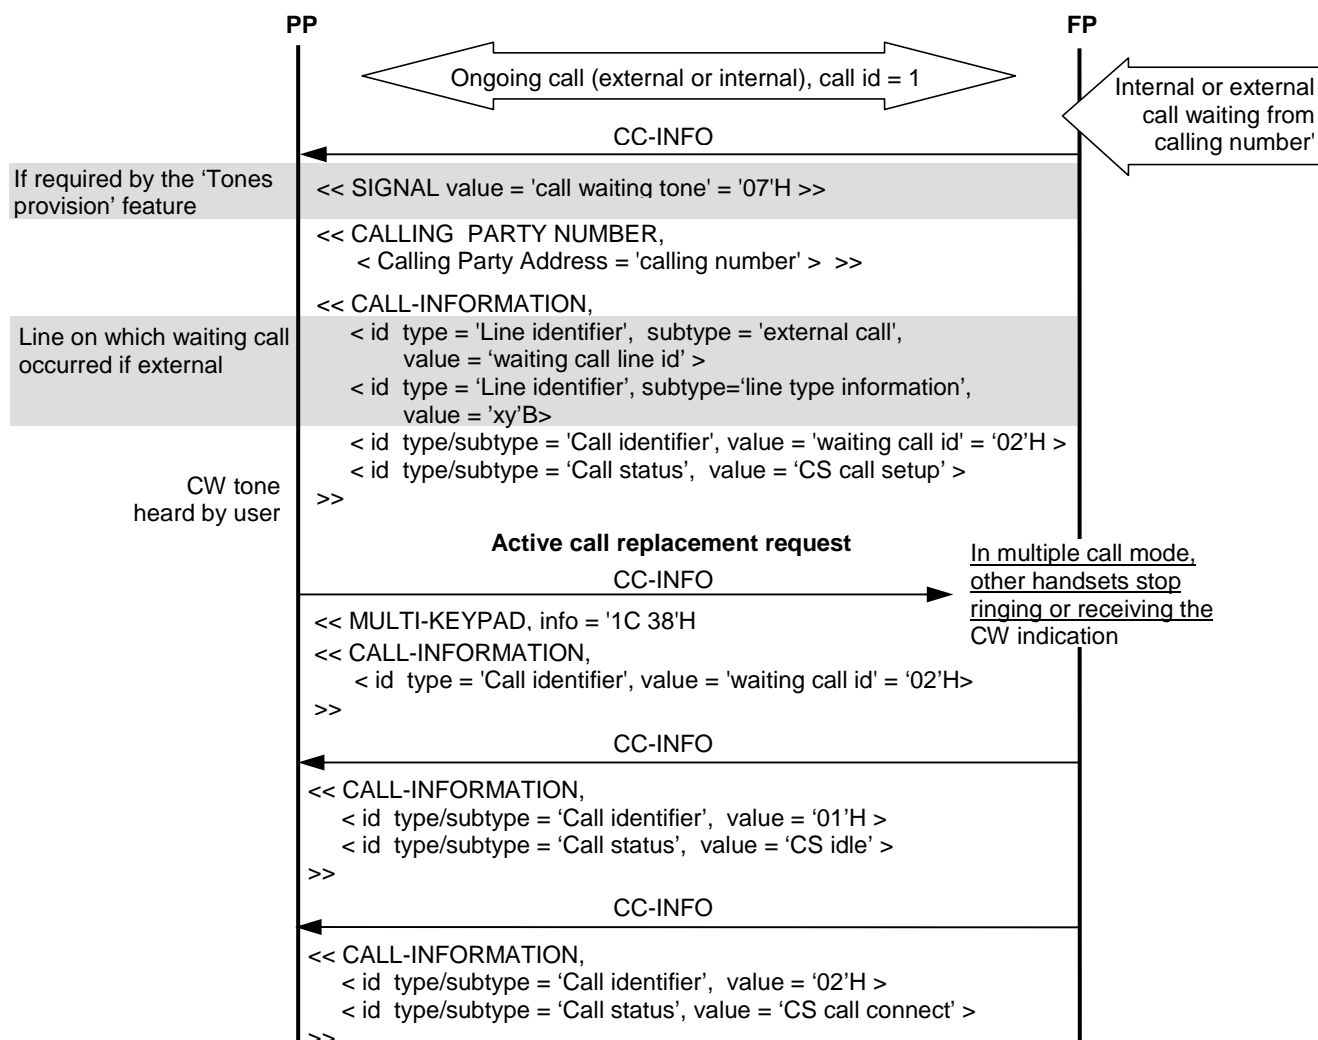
PP

FP

Ongoing call (external or internal), call id = 1

Internal or external call waiting from calling number'

CC-INFO

If required by the 'Tones provision' feature

<< SIGNAL value = 'call waiting tone' = '07'H >>

<< CALLING PARTY NUMBER,
< Calling Party Address = 'calling number' > >>

<< CALL-INFORMATION,

Line on which waiting call occurred if external

< id type = 'Line identifier', subtype = 'external call', value = 'waiting call line id' >
< id type = 'Line identifier', subtype='line type information', value = 'xy'B>
< id type/subtype = 'Call identifier', value = 'waiting call id' = '02'H >
< id type/subtype = 'Call status', value = 'CS call setup' >
>>

CW tone heard by user

Active call replacement request

In multiple call mode, other handsets stop ringing or receiving the CW indication

CC-INFO

<< MULTI-KEYPAD, info = '1C 38'H
<< CALL-INFORMATION,
< id type = 'Call identifier', value = 'waiting call id' = '02'H>
>>

CC-INFO

<< CALL-INFORMATION,
< id type/subtype = 'Call identifier', value = '01'H >
< id type/subtype = 'Call status', value = 'CS idle' >
>>

CC-INFO

<< CALL-INFORMATION,
< id type/subtype = 'Call identifier', value = '02'H >
< id type/subtype = 'Call status', value = 'CS call connect' >
>>